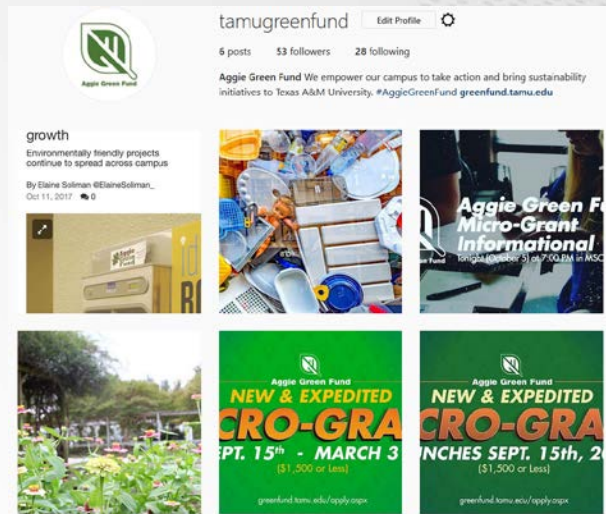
Aggie Green Fund

tamugreenfund Edit Profile

6 posts 53 followers 28 following

Aggie Green Fund We empower our campus to take action and bring sustainability initiatives to Texas A&M University. #AggieGreenFund greenfund.tamu.edu

growth

Environmentally friendly projects continue to spread across campus

By Elaine Soliman @ElaineSoliman_
Oct 11, 2017 0

Aggie Green F
Micro-Grant
Informational
Tonight (October 5) at 7:00 PM in MSC

Aggie Green Fund
NEW & EXPEDITED
CRO-GRA
EPT. 15th - MARCH 3
($1,500 or Less)
greenfund.tamu.edu/apply.aspx

Aggie Green Fund
NEW & EXPEDITED
CRO-GRA
INCHES SEPT. 15th, 20
($1,500 or Less)
greenfund.tamu.edu/apply.aspx